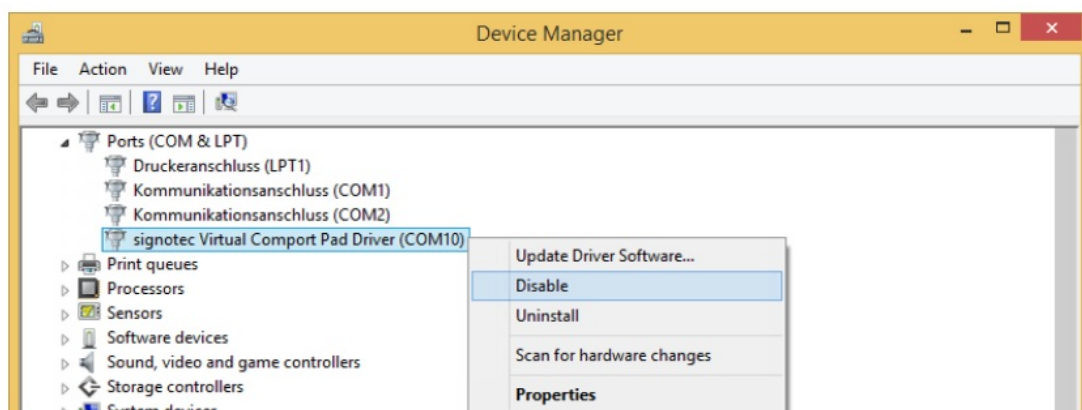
Device Manager

File Action View Help

Ports (COM & LPT)
Druckeranschluss (LPT1)
Kommunikationsanschluss (COM1)
Kommunikationsanschluss (COM2)
signotec Virtual Comport Pad Driver (COM10)
Print queues
Processors
Sensors
Software devices
Sound, video and game controllers
Storage controllers
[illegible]

Update Driver Software...
Disable
Uninstall
Scan for hardware changes
Properties